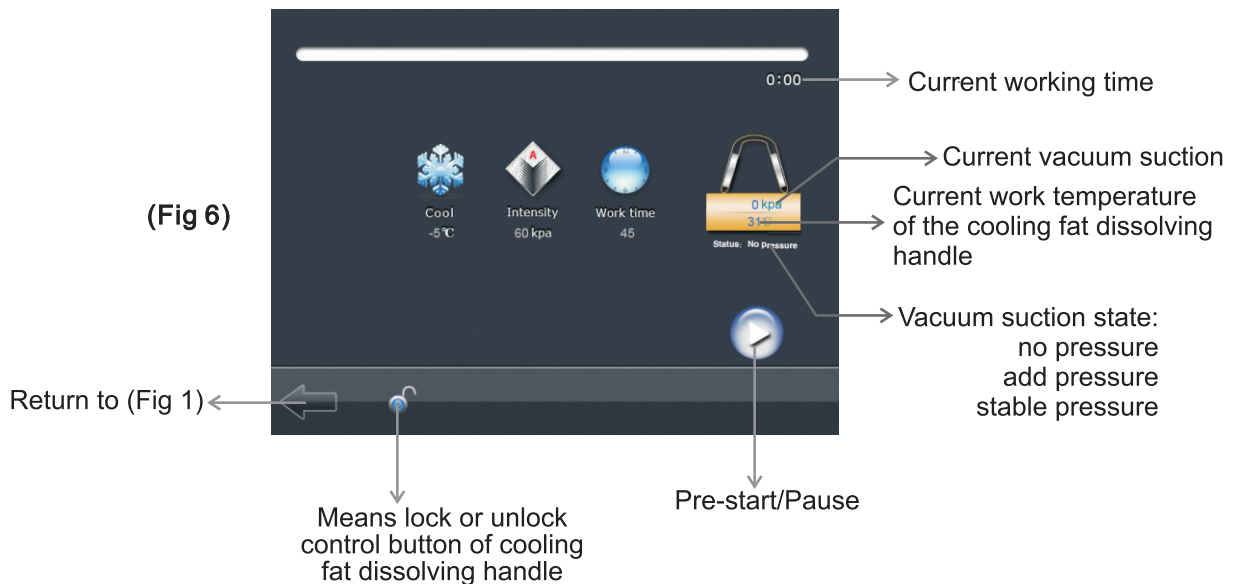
0:00

Current working time

Current vacuum suction

Current work temperature of the cooling fat dissolving handle

(Fig 6)

A

Cool
-5℃

Intensity
60 kpa

Work time
45

0 kpa
31℃

Status: No pressure

Vacuum suction state:
no pressure
add pressure
stable pressure

Return to (Fig 1)

Pre-start/Pause

Means lock or unlock control button of cooling fat dissolving handle